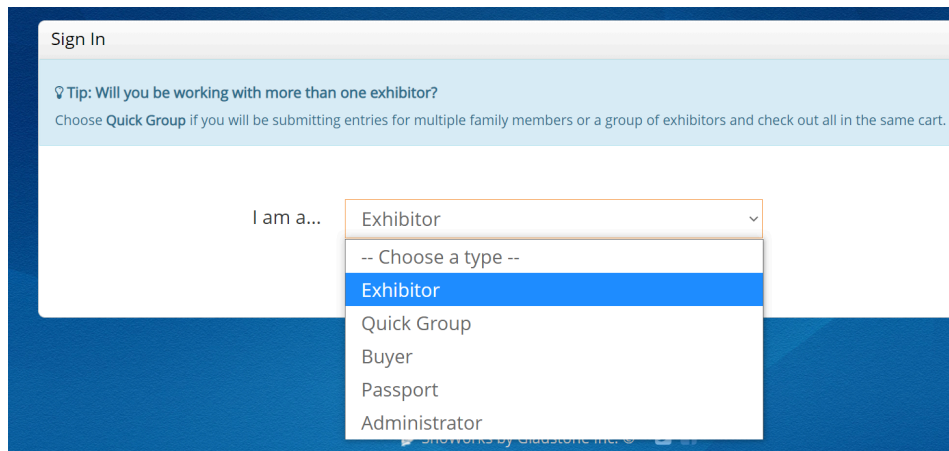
Sign In

Tip: Will you be working with more than one exhibitor?
Choose Quick Group if you will be submitting entries for multiple family members or a group of exhibitors and check out all in the same cart.

I am a...
Exhibitor
-- Choose a type --
Exhibitor
Quick Group
Buyer
Passport
Administrator

ShoWorks by Gladstone Inc. ©